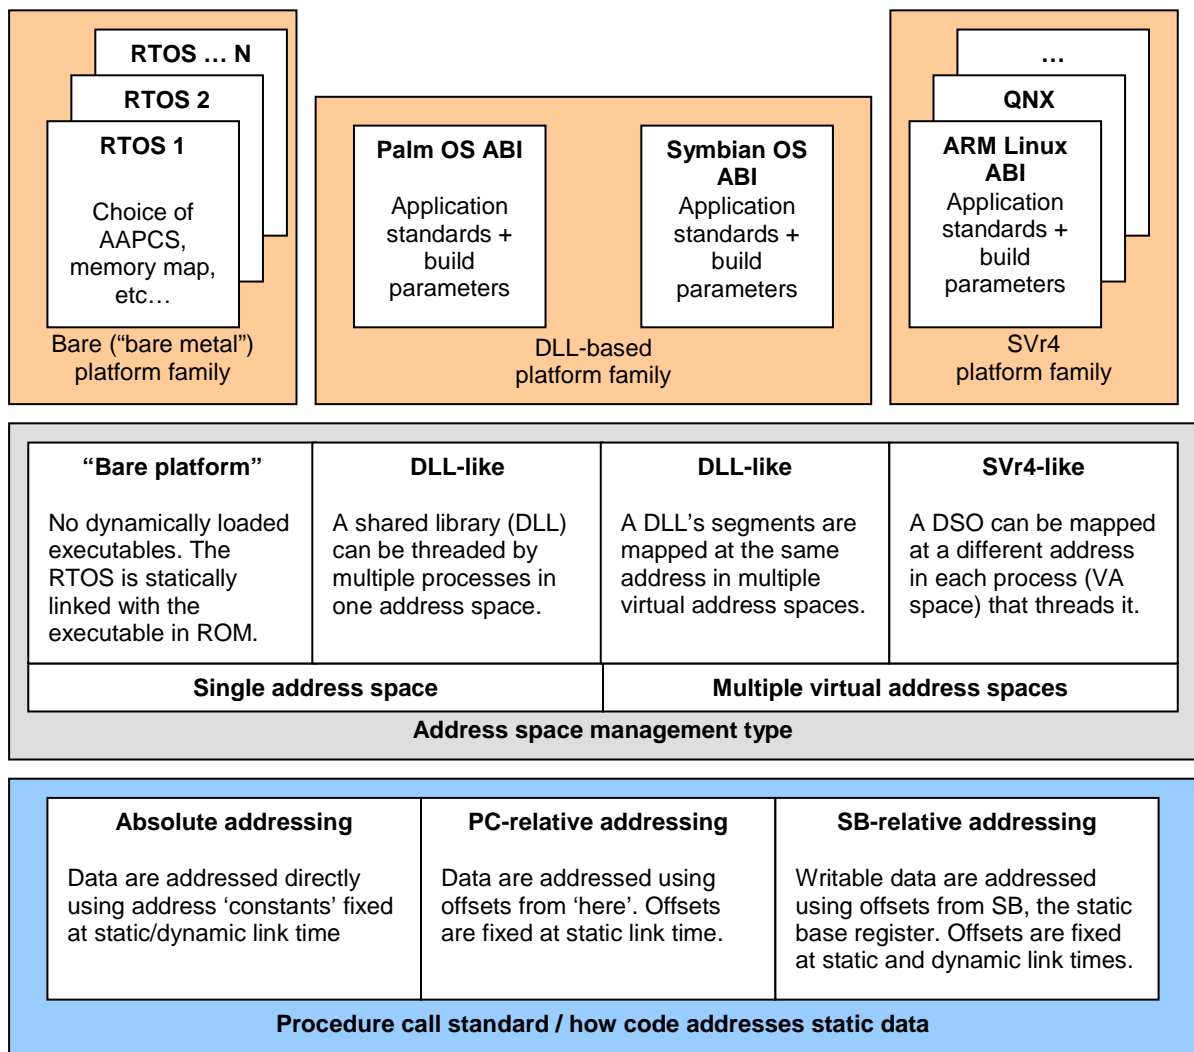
RTOS … N

RTOS 2

RTOS 1

Choice of AAPCS, memory map, etc…

Bare ("bare metal") platform family

Palm OS ABI

Application standards + build parameters

Symbian OS ABI

Application standards + build parameters

DLL-based platform family

…

QNX

ARM Linux ABI

Application standards + build parameters

SVr4 platform family

"Bare platform"

No dynamically loaded executables. The RTOS is statically linked with the executable in ROM.

DLL-like

A shared library (DLL) can be threaded by multiple processes in one address space.

DLL-like

A DLL's segments are mapped at the same address in multiple virtual address spaces.

SVr4-like

A DSO can be mapped at a different address in each process (VA space) that threads it.

Single address space

Multiple virtual address spaces

Address space management type

Absolute addressing

Data are addressed directly using address 'constants' fixed at static/dynamic link time

PC-relative addressing

Data are addressed using offsets from 'here'. Offsets are fixed at static link time.

SB-relative addressing

Writable data are addressed using offsets from SB, the static base register. Offsets are fixed at static and dynamic link times.

Procedure call standard / how code addresses static data